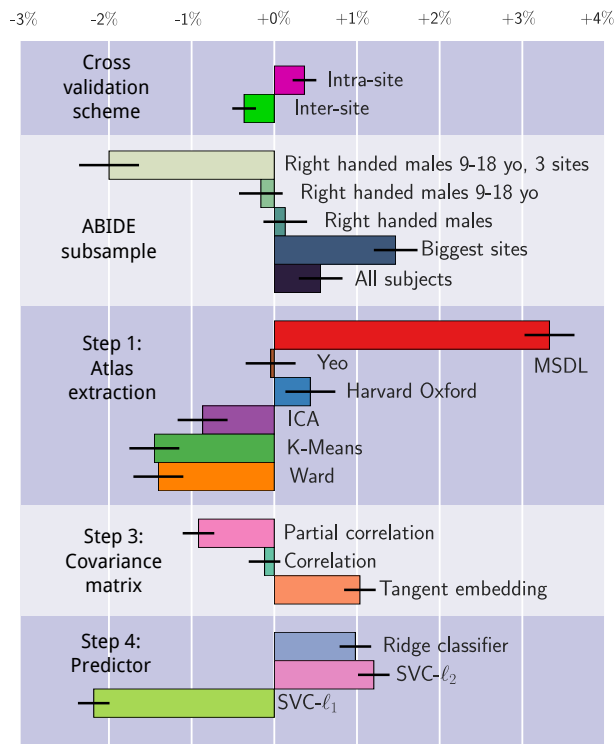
-3% -2% -1% +0% +1% +2% +3% +4%

Cross validation scheme
Intra-site
Inter-site

ABIDE subsample
Right handed males 9-18 yo, 3 sites
Right handed males 9-18 yo
Right handed males
Biggest sites
All subjects

Step 1: Atlas extraction
MSDL
Yeo
Harvard Oxford
ICA
K-Means
Ward

Step 3: Covariance matrix
Partial correlation
Correlation
Tangent embedding

Step 4: Predictor
Ridge classifier
SVC-$\ell_2$
SVC-$\ell_1$